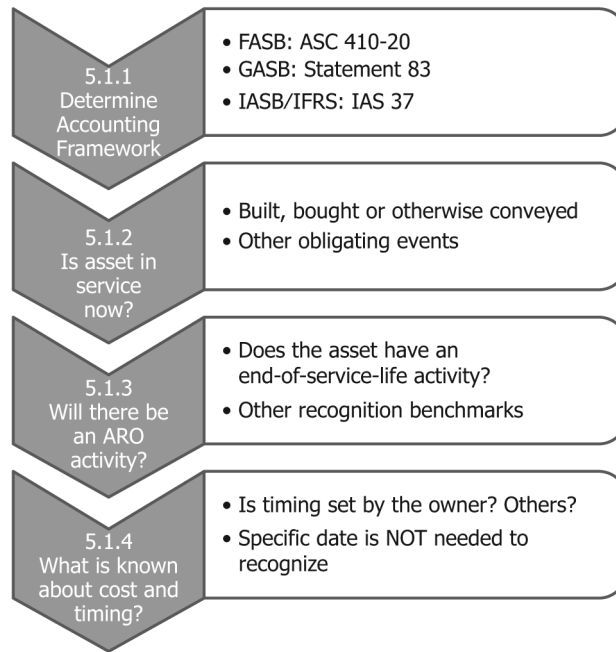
5.1.1
Determine Accounting Framework

• FASB: ASC 410-20
• GASB: Statement 83
• IASB/IFRS: IAS 37

5.1.2
Is asset in service now?

• Built, bought or otherwise conveyed
• Other obligating events

5.1.3
Will there be an ARO activity?

• Does the asset have an end-of-service-life activity?
• Other recognition benchmarks

5.1.4
What is known about cost and timing?

• Is timing set by the owner? Others?
• Specific date is NOT needed to recognize